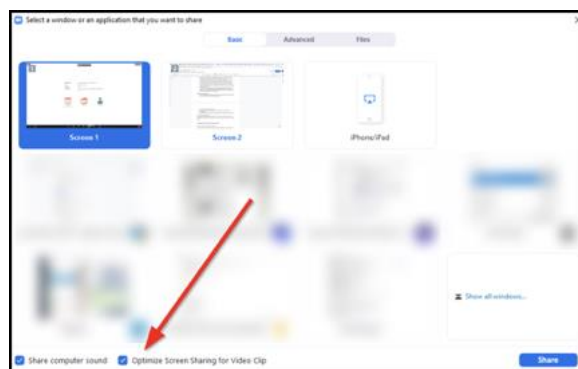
Select a window or an application that you want to share

Basic Advanced Files

Screen 1

Screen 2

iPhone/iPad

Show all windows...

Share computer sound

Optimize Screen Sharing for Video Clip

Share